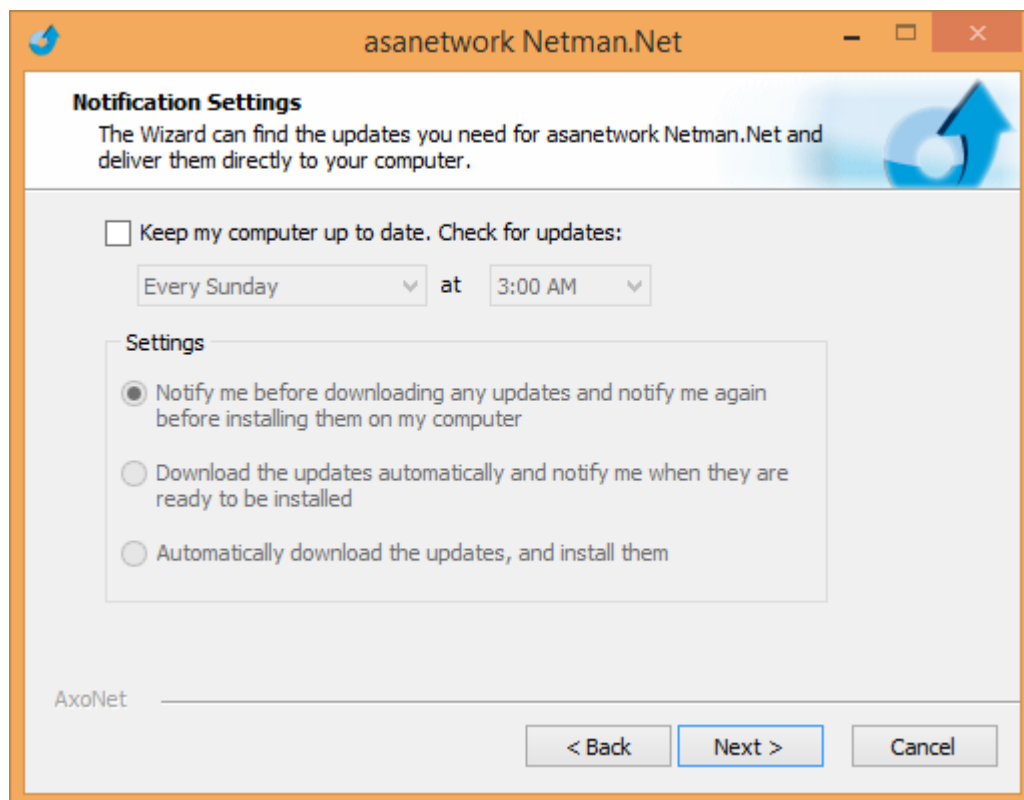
asanetwork Netman.Net

Notification Settings
The Wizard can find the updates you need for asanetwork Netman.Net and deliver them directly to your computer.

Keep my computer up to date. Check for updates:

Every Sunday at 3:00 AM

Settings

Notify me before downloading any updates and notify me again before installing them on my computer

Download the updates automatically and notify me when they are ready to be installed

Automatically download the updates, and install them

AxoNet

< Back Next > Cancel